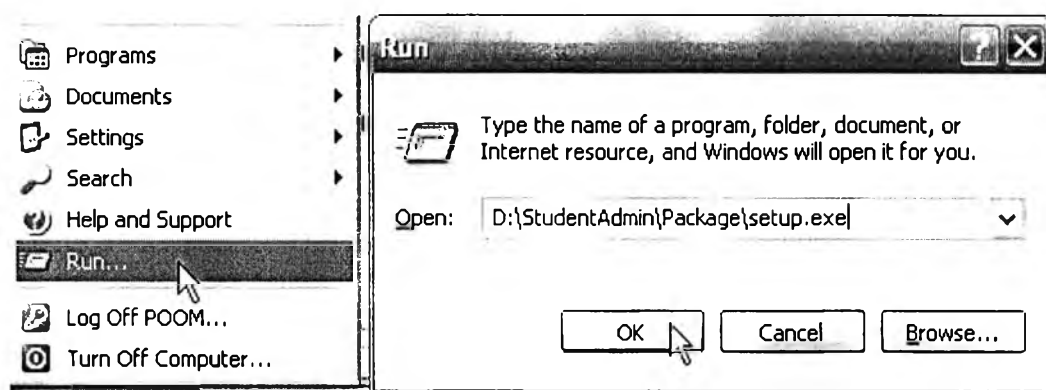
Programs
Documents
Settings
Search
Help and Support
Run...
Log Off POOM...
Turn Off Computer...

Run

Type the name of a program, folder, document, or Internet resource, and Windows will open it for you.

Open: D:\StudentAdmin\Package\setup.exe

OK
Cancel
Browse...